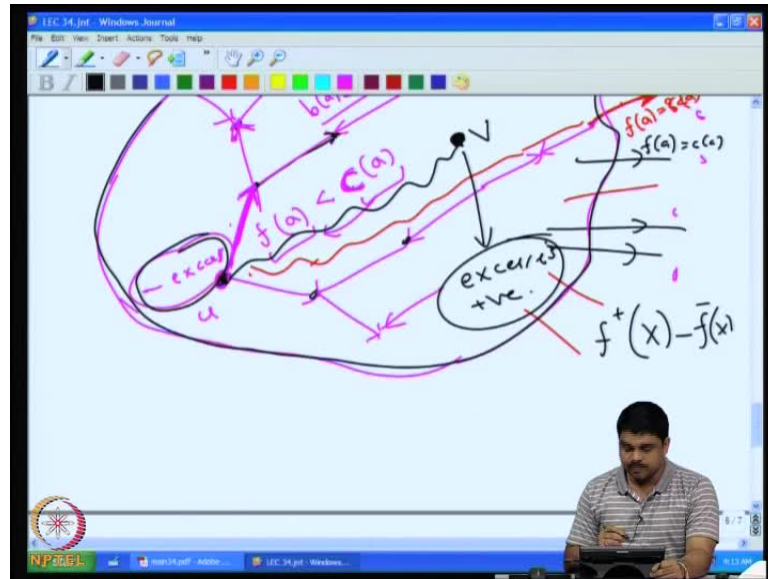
LEC 34.jnt - Windows Journal
File Edit View Insert Actions Tools Help

b(a)
f(a) = 8(a)
f(a) = c(a)
V
f(a) < c(a)
- excess
u
excess +ve.
$f^+(x) - f^-(x)$

NPTEL
main34.pdf - Adobe ...
LEC 34.jnt - Windows...
6/7